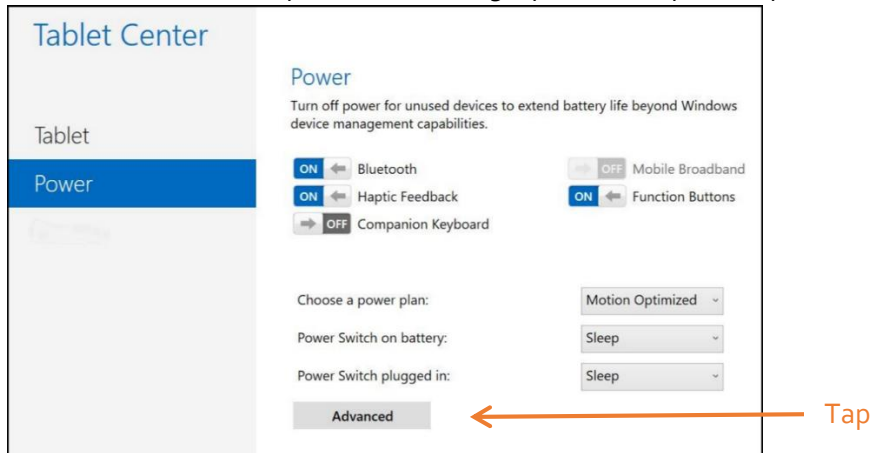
Tablet Center

Tablet

Power

Power

Turn off power for unused devices to extend battery life beyond Windows device management capabilities.

ON Bluetooth

OFF Mobile Broadband

ON Haptic Feedback

ON Function Buttons

OFF Companion Keyboard

Choose a power plan: Motion Optimized

Power Switch on battery: Sleep

Power Switch plugged in: Sleep

Advanced

Tap